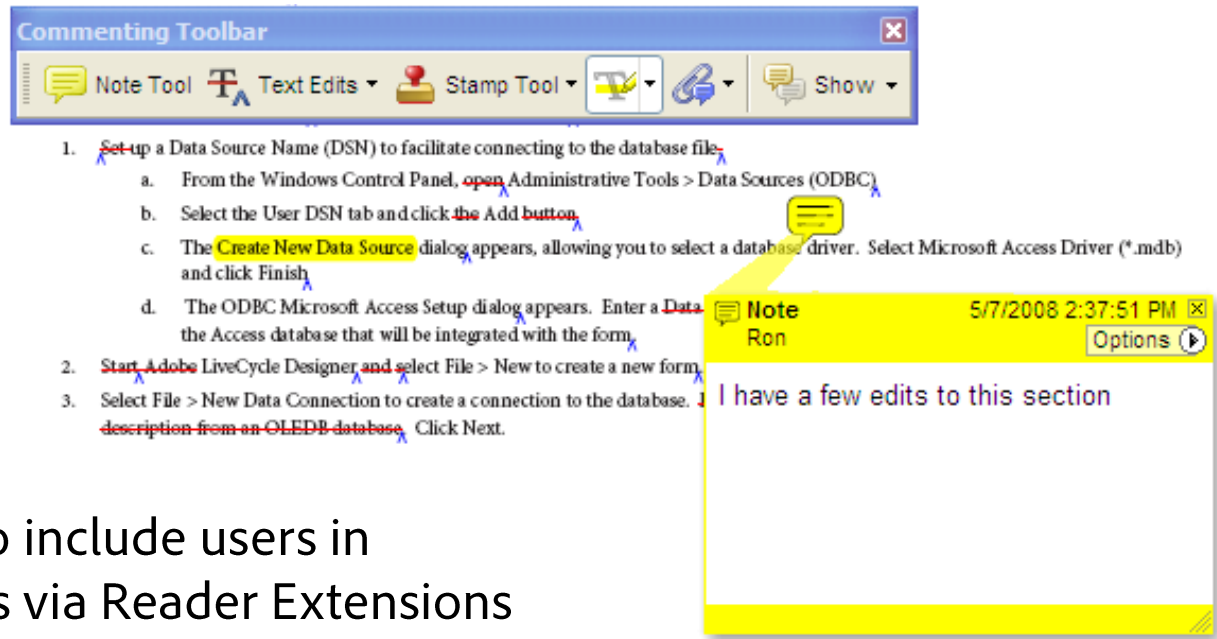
Commenting Toolbar

Note Tool Text Edits Stamp Tool Show

1. Set up a Data Source Name (DSN) to facilitate connecting to the database file.

a. From the Windows Control Panel, open Administrative Tools > Data Sources (ODBC)

b. Select the User DSN tab and click the Add button.

c. The Create New Data Source dialog appears, allowing you to select a database driver. Select Microsoft Access Driver (*.mdb) and click Finish

d. The ODBC Microsoft Access Setup dialog appears. Enter a Data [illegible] the Access database that will be integrated with the form.

2. Start Adobe LiveCycle Designer and select File > New to create a new form.

3. Select File > New Data Connection to create a connection to the database. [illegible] description from an OLEDB database. Click Next.

Note 5/7/2008 2:37:51 PM
Ron
Options

I have a few edits to this section

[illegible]o include users in
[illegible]s via Reader Extensions